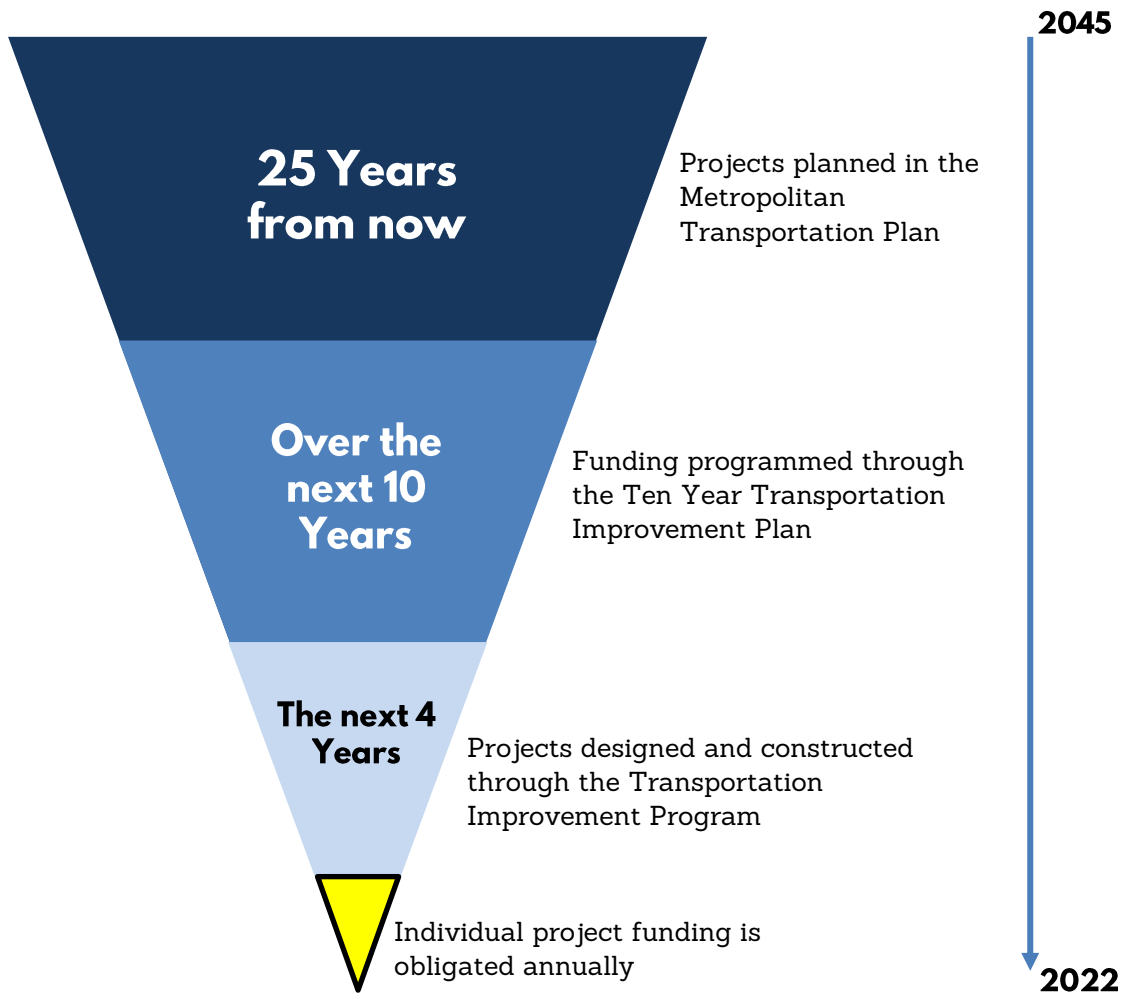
2045

25 Years from now

Projects planned in the Metropolitan Transportation Plan

Over the next 10 Years

Funding programmed through the Ten Year Transportation Improvement Plan

The next 4 Years

Projects designed and constructed through the Transportation Improvement Program

Individual project funding is obligated annually

2022